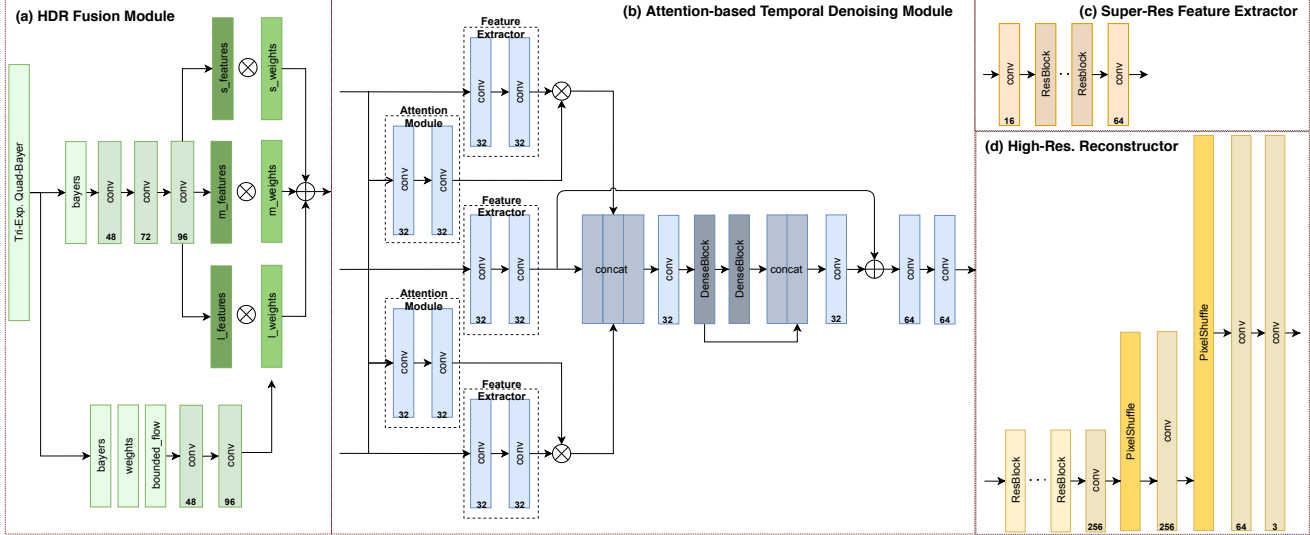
(a) HDR Fusion Module

Tri-Exp. Quad-Bayer

bayers

conv 48

conv 72

conv 96

s_features

s_weights

m_features

m_weights

l_features

l_weights

bayers

weights

bounded_flow

conv 48

conv 96

(b) Attention-based Temporal Denoising Module

Feature Extractor

conv 32

conv 32

Attention Module

conv 32

conv 32

Feature Extractor

conv 32

conv 32

Attention Module

conv 32

conv 32

Feature Extractor

conv 32

conv 32

concat

conv 32

DenseBlock

DenseBlock

concat

conv 32

conv 64

conv 64

(c) Super-Res Feature Extractor

conv 16

ResBlock

...

Resblock

conv 64

(d) High-Res. Reconstructor

ResBlock

...

ResBlock

conv 256

PixelShuffle

conv 256

PixelShuffle

conv 64

conv 3